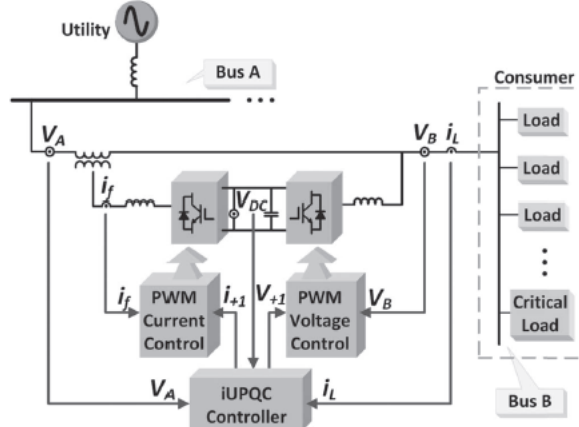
Utility

Bus A

...

Consumer

$V_A$

$V_B$

$i_L$

Load

Load

Load

$i_f$

$V_{DC}$

Critical Load

$i_f$

PWM Current Control

$i_{+1}$

$V_{+1}$

PWM Voltage Control

$V_B$

$V_A$

iUPQC Controller

$i_L$

Bus B